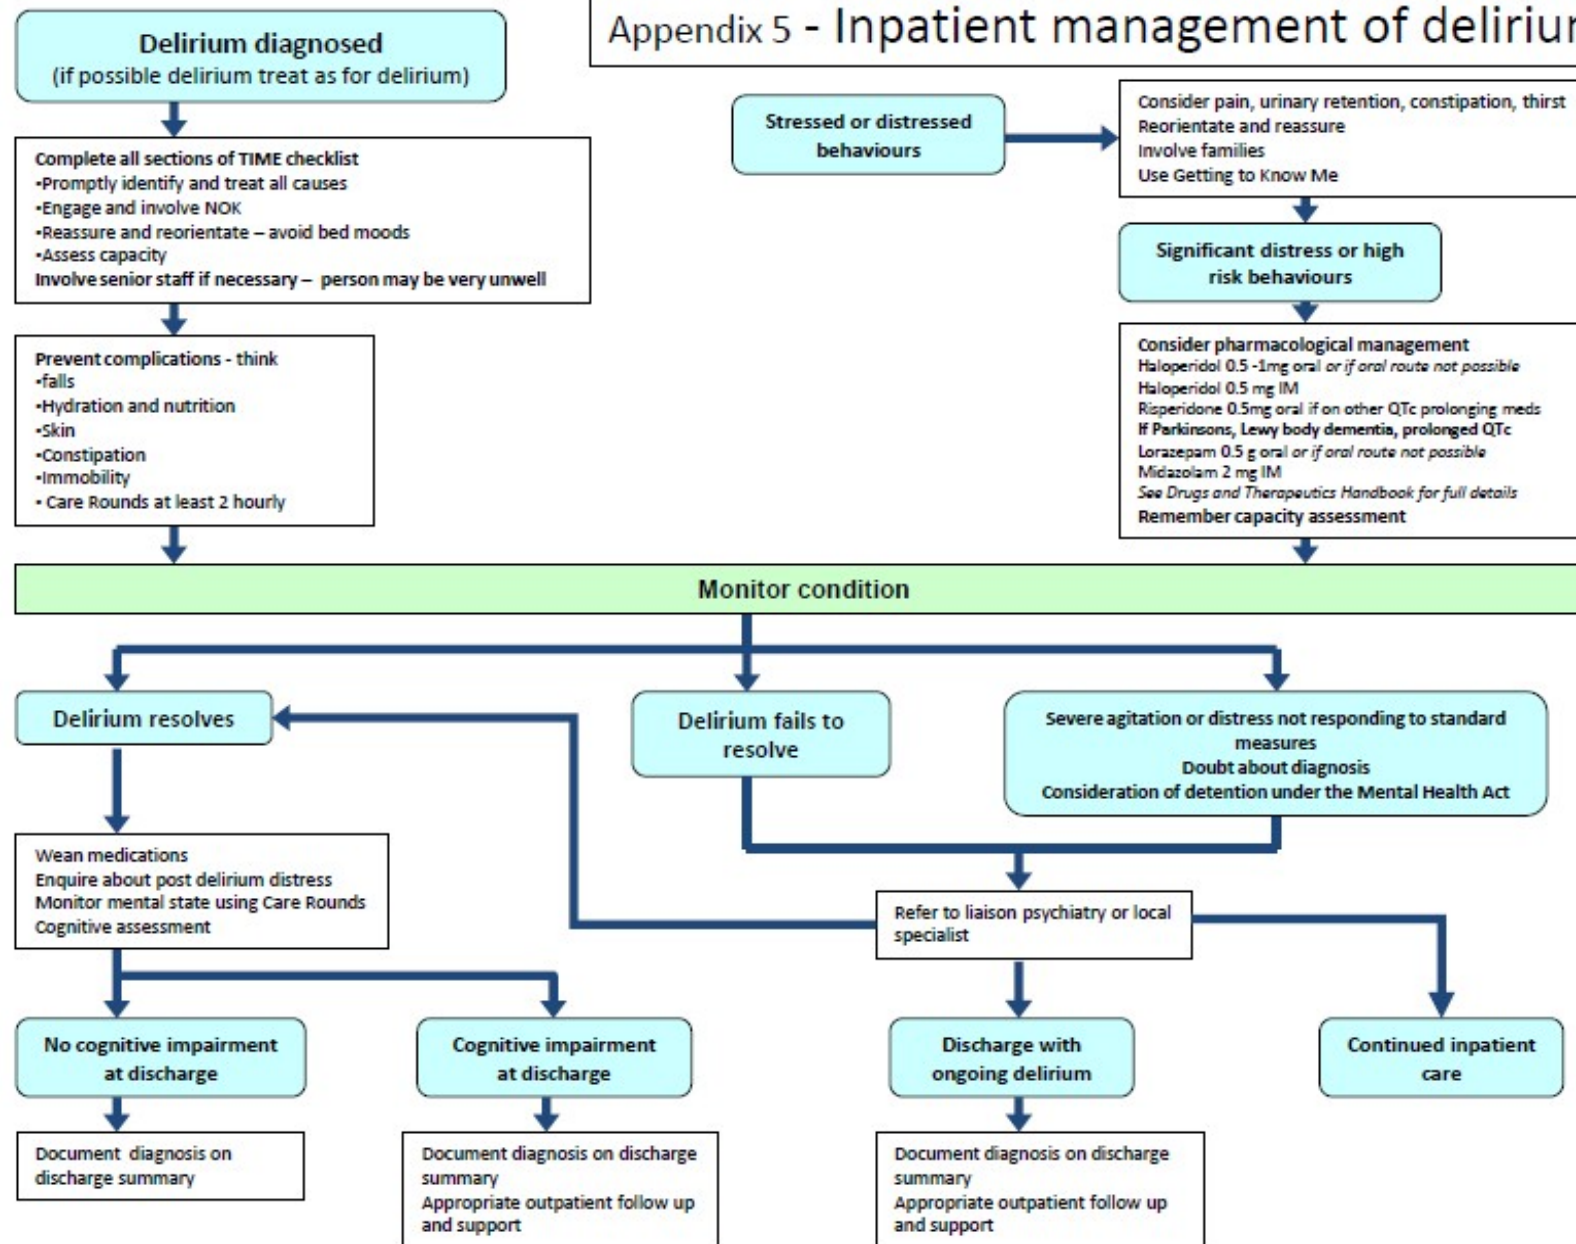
Delirium diagnosed
(if possible delirium treat as for delirium)

Appendix 5 - Inpatient management of deliriu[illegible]

Complete all sections of TIME checklist
•Promptly identify and treat all causes
•Engage and involve NOK
•Reassure and reorientate – avoid bed moods
•Assess capacity
Involve senior staff if necessary – person may be very unwell

Prevent complications - think
•falls
•Hydration and nutrition
•Skin
•Constipation
•Immobility
• Care Rounds at least 2 hourly

Stressed or distressed behaviours

Consider pain, urinary retention, constipation, thirst
Reorientate and reassure
Involve families
Use Getting to Know Me

Significant distress or high risk behaviours

Consider pharmacological management
Haloperidol 0.5 -1mg oral or if oral route not possible
Haloperidol 0.5 mg IM
Risperidone 0.5mg oral if on other QTc prolonging meds
If Parkinsons, Lewy body dementia, prolonged QTc
Lorazepam 0.5 g oral or if oral route not possible
Midazolam 2 mg IM
See Drugs and Therapeutics Handbook for full details
Remember capacity assessment

Monitor condition

Delirium resolves

Delirium fails to resolve

Severe agitation or distress not responding to standard measures
Doubt about diagnosis
Consideration of detention under the Mental Health Act

Wean medications
Enquire about post delirium distress
Monitor mental state using Care Rounds
Cognitive assessment

Refer to liaison psychiatry or local specialist

No cognitive impairment at discharge

Cognitive impairment at discharge

Discharge with ongoing delirium

Continued inpatient care

Document diagnosis on discharge summary

Document diagnosis on discharge summary
Appropriate outpatient follow up and support

Document diagnosis on discharge summary
Appropriate outpatient follow up and support